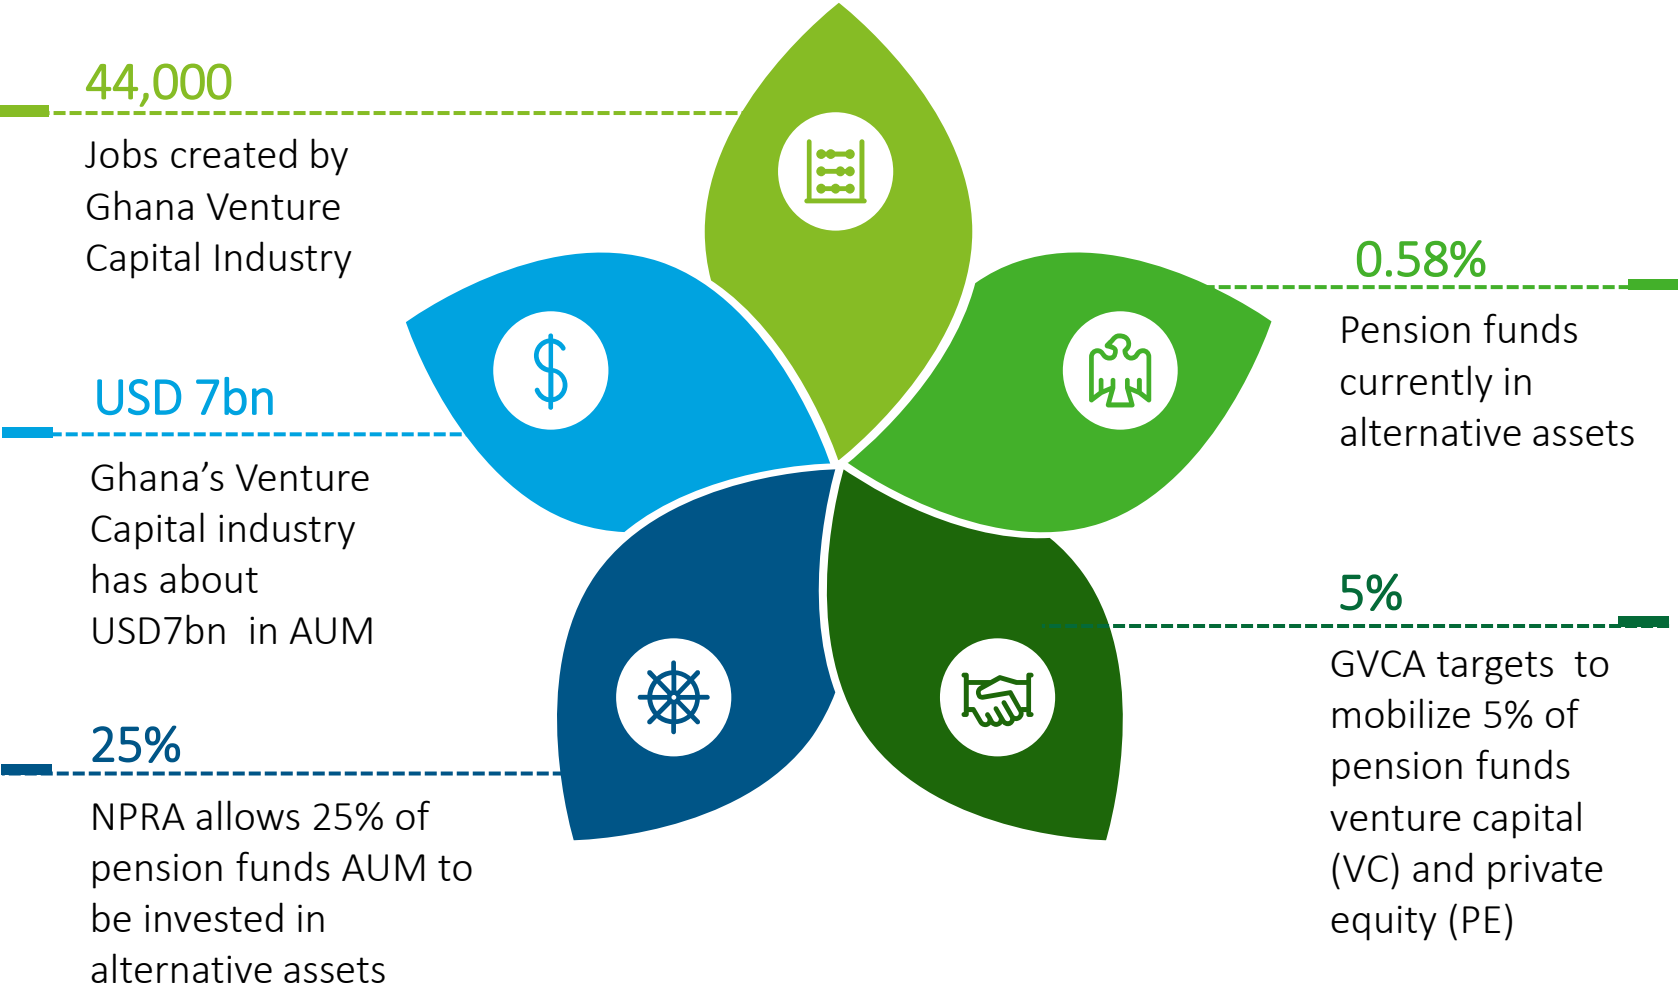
44,000

Jobs created by Ghana Venture Capital Industry

USD 7bn

Ghana’s Venture Capital industry has about USD7bn in AUM

25%

NPRA allows 25% of pension funds AUM to be invested in alternative assets

0.58%

Pension funds currently in alternative assets

5%

GVCA targets to mobilize 5% of pension funds venture capital (VC) and private equity (PE)